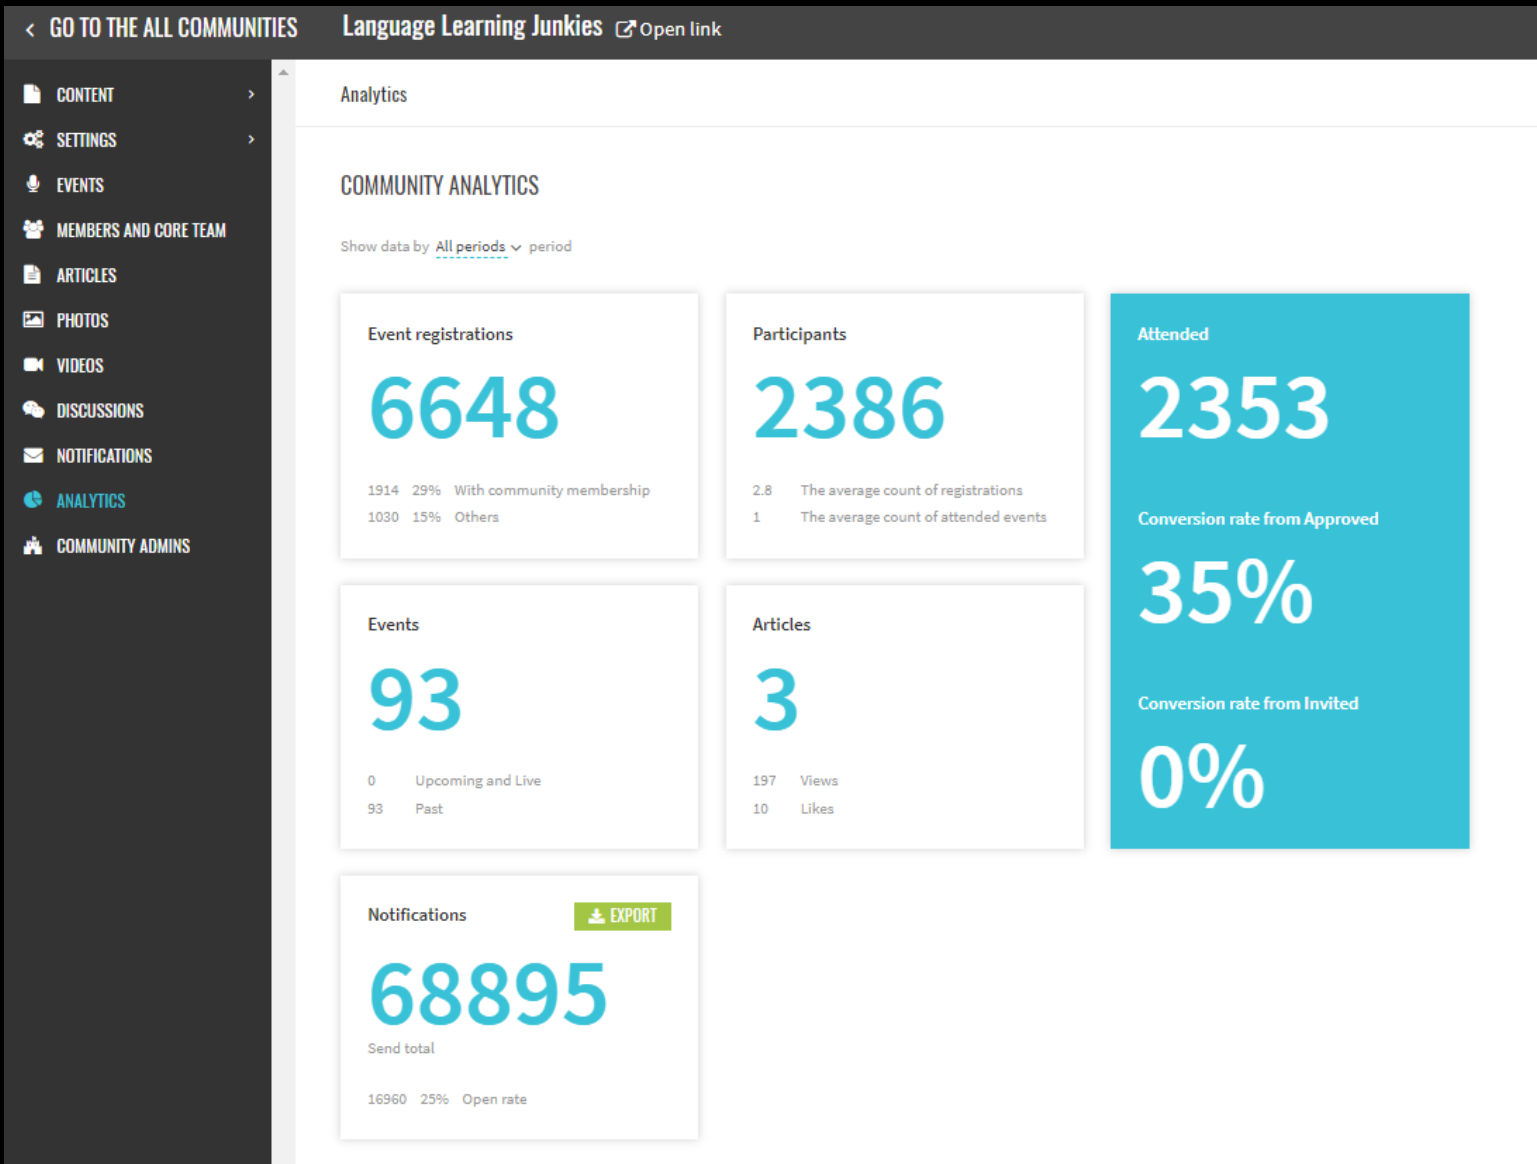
GO TO THE ALL COMMUNITIES Language Learning Junkies Open link

CONTENT
SETTINGS
EVENTS
MEMBERS AND CORE TEAM
ARTICLES
PHOTOS
VIDEOS
DISCUSSIONS
NOTIFICATIONS
ANALYTICS
COMMUNITY ADMINS

Analytics

COMMUNITY ANALYTICS

Show data by All periods period

Event registrations
6648
1914 29% With community membership
1030 15% Others

Participants
2386
2.8 The average count of registrations
1 The average count of attended events

Attended
2353
Conversion rate from Approved
35%
Conversion rate from Invited
0%

Events
93
0 Upcoming and Live
93 Past

Articles
3
197 Views
10 Likes

Notifications EXPORT
68895
Send total
16960 25% Open rate